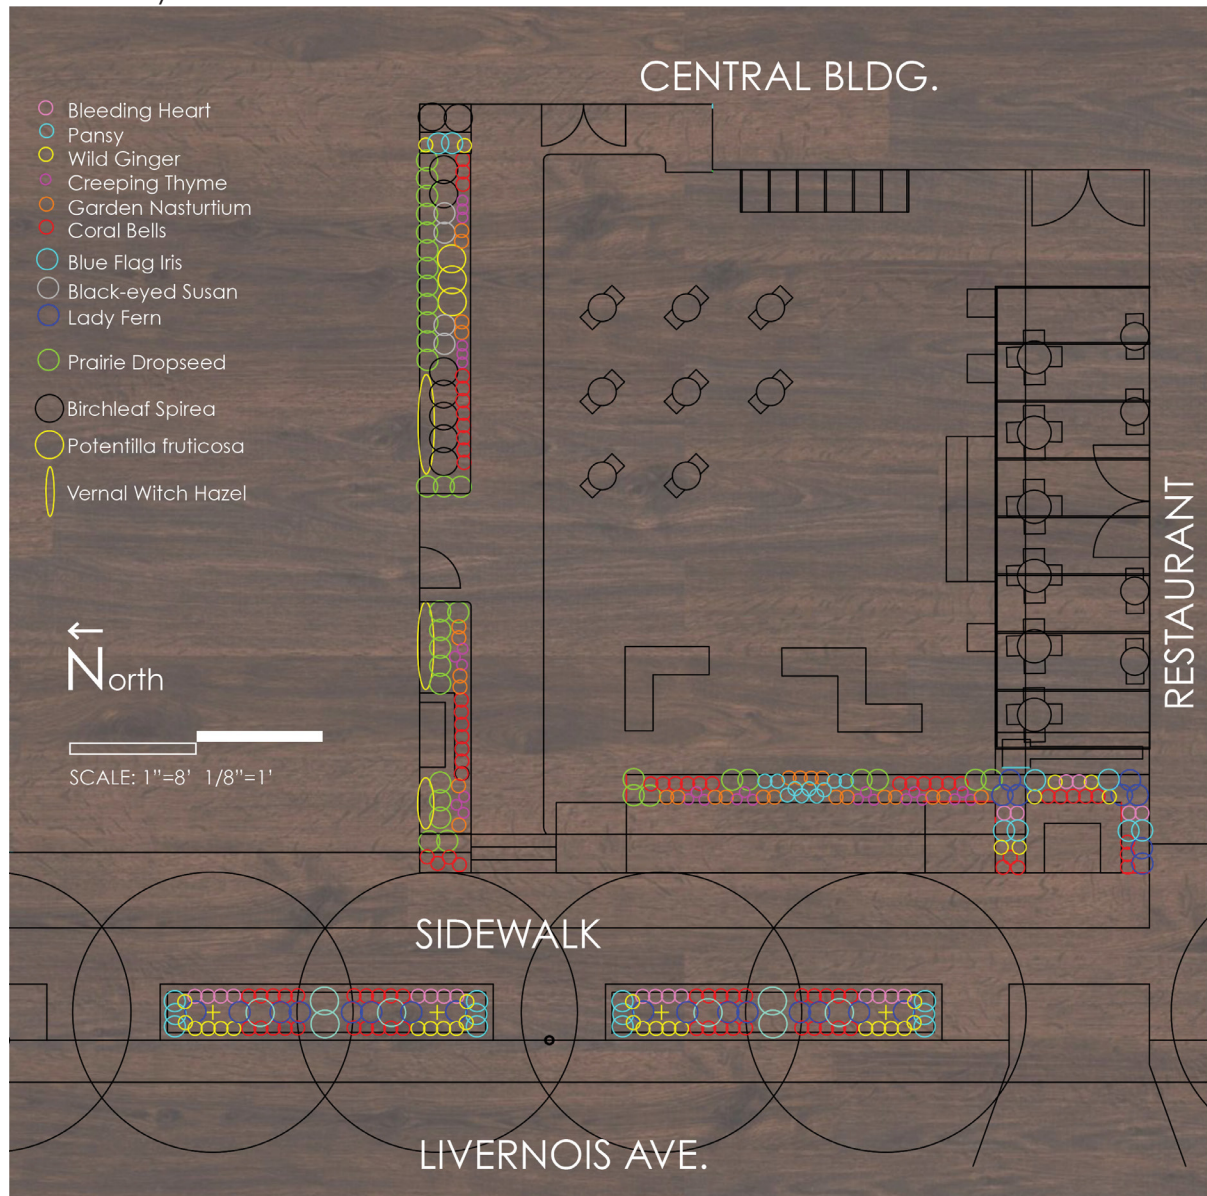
CENTRAL BLDG.

Bleeding Heart
Pansy
Wild Ginger
Creeping Thyme
Garden Nasturtium
Coral Bells
Blue Flag Iris
Black-eyed Susan
Lady Fern
Prairie Dropseed
Birchleaf Spirea
Potentilla fruticosa
Vernal Witch Hazel

←
North

SCALE: 1"=8' 1/8"=1'

RESTAURANT

SIDEWALK

LIVERNOIS AVE.